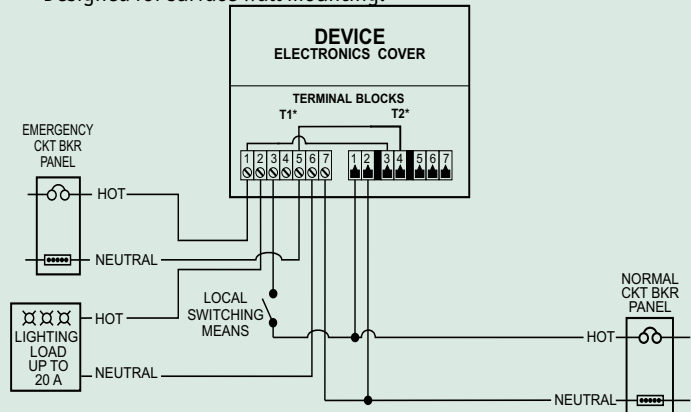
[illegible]

DEVICE
ELECTRONICS COVER

TERMINAL BLOCKS
T1*
T2*

EMERGENCY CKT BKR PANEL

HOT

NEUTRAL

1 2 3 4 5 6 7

1 2 3 4 5 6 7

HOT

LIGHTING LOAD UP TO 20 A

NEUTRAL

LOCAL SWITCHING MEANS

NORMAL CKT BKR PANEL

HOT

NEUTRAL